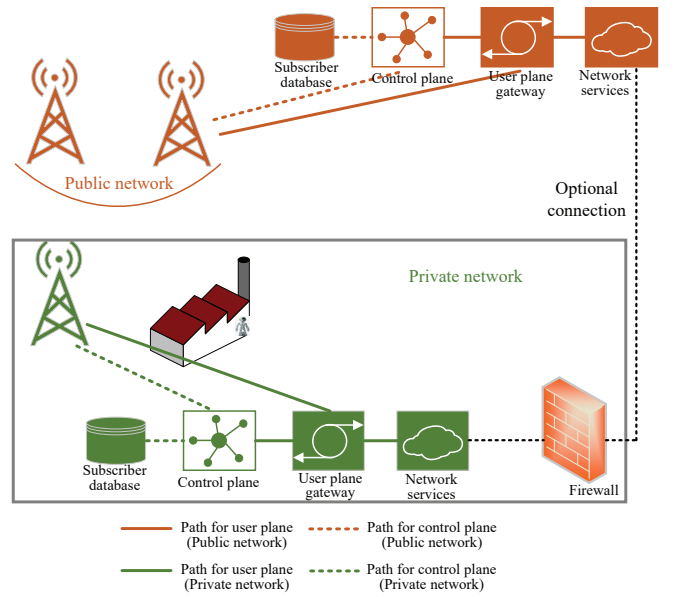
Subscriber database

Control plane

User plane gateway

Network services

Public network

Optional connection

Private network

Subscriber database

Control plane

User plane gateway

Network services

Firewall

Path for user plane (Public network)

Path for control plane (Public network)

Path for user plane (Private network)

Path for control plane (Private network)